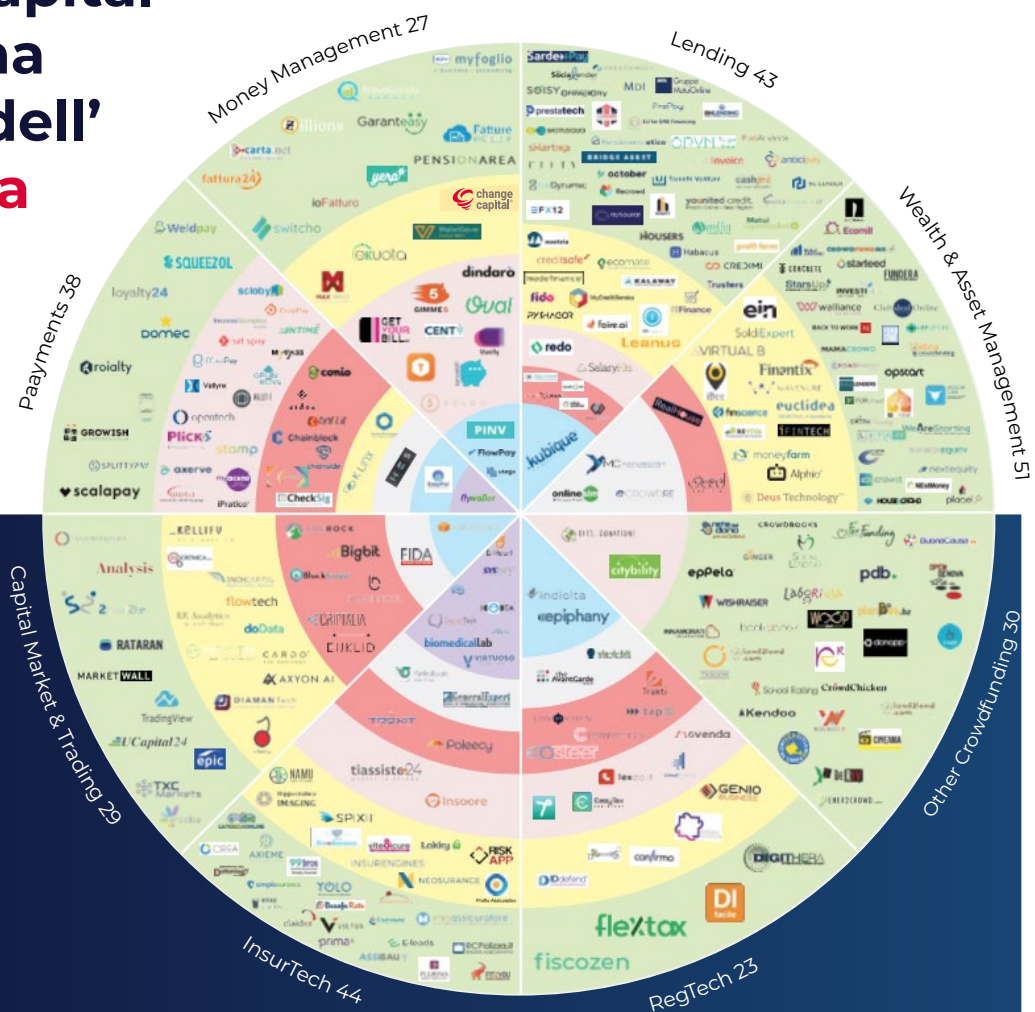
apital
na
dell'
a

Money Management 27
Lending 43
Wealth & Asset Management 51
Payments 38
Capital Market & Trading 29
Other Crowdfunding 30
InsurTech 44
RegTech 23

myfoglio
Garanteasy
Fatture in Cloud
PENSIONAREA
carta.bcc
fattura24
ioFatturo
change capital
Weldpay
switcho
okuota
SQUEEZOL
loyalty24
domec
roialty
GROWISH
SPLITTYPAY
scalapay
satispay
Plick
stamp
axerve
iPratico
conio
Chainblock
CheckSig
dindaro
Oval
GIMME5
CENTY
GET YOUR BILL
PINV
FlowPay
flywallet
kubique
redo
SalaryOK
fido
faire.ai
Leanus
creditsafe
ecomate
KALAWAY
Finance
Sardex Pay
Soisy
prestatech
october
BRIDGE ASSET
EFX12
HOUSERS
Habacus
CREDIMI
ZAI
Trusters
youniteci credit
cashme
ein
SoldExpert
VIRTUAL B
Finantix
euclidea
moneyfarm
Alphie
Deus Technology
REALPRICE
MC
online SIM
CROWDFIRE
Ecomill
starteed
FUNDERA
StarsUp
walliance
opstart
nextequity
HOUSE CROWD
planet
WeAreStarting
KELLIFY
Analysis
RATARAN
MARKET WALL
TradingView
UCapital24
epic
TXC Markets
flowtech
doData
CARDO
AXYON AI
DIAMAN Tech
BigBit
Blockchain
CRIPTALIA
EUKLID
FIDA
ROCK
biomedicallab
VIRTUOSO
epiphany
cityblity
eppela
CROWDBOOKS
Ginger
pdb.
WISHRAISER
Kendoo
CrowdChicken
School Raising
donacoop
tiassiste24
insoore
Poleecy
TOGNT
GeneralExpert
NAMU
SPIXII
vitesicure
Lokky
RISK APP
NEOSURANCE
YOLO
prima
Vretun
AXIEME
99bros
ASSIBAU
tapIT
novenda
steer
lexdo.it
GENIO
confirmo
DIGITHERA
DI facile
flextax
fiscozen